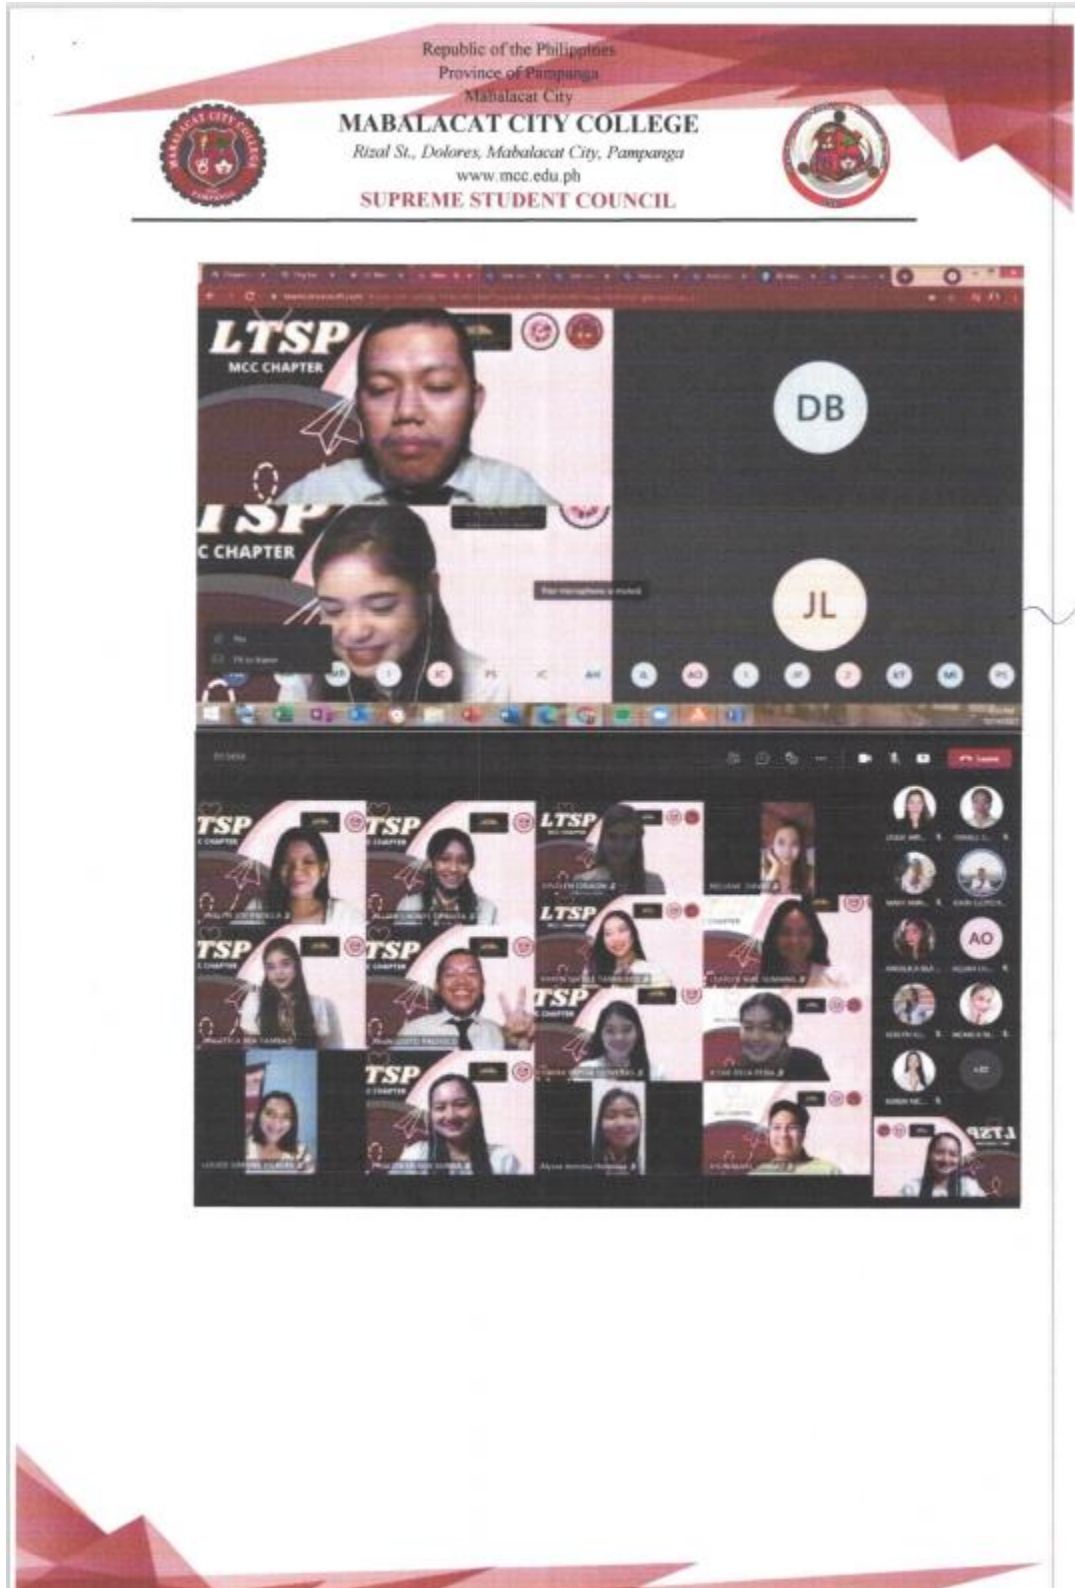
Republic of the Philippines
Province of Pampanga
Mabalacat City
MABALACAT CITY COLLEGE
Rizal St., Dolores, Mabalacat City, Pampanga
www.mcc.edu.ph
SUPREME STUDENT COUNCIL

LTSP
MCC CHAPTER

DB

TSP
C CHAPTER

JL

TSP
TSP
LTSP
TSP
TSP
LTSP
TSP
TSP

AO

LTSP